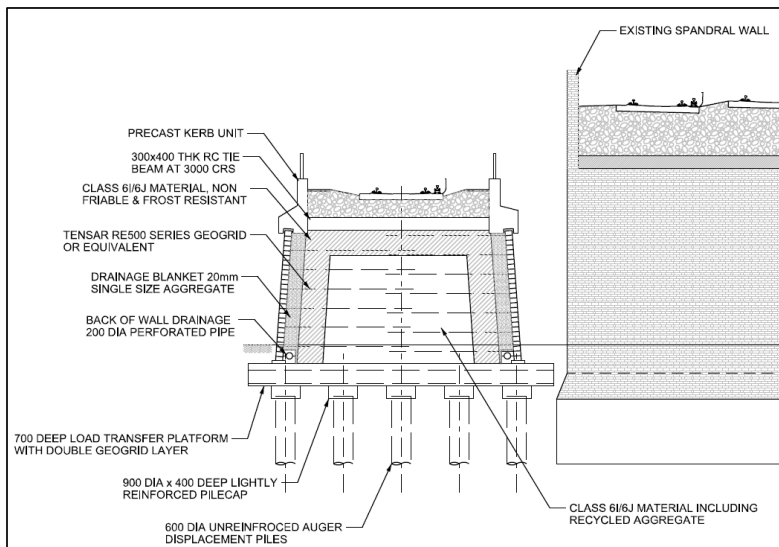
EXISTING SPANDRAL WALL

PRECAST KERB UNIT

300x400 THK RC TIE BEAM AT 3000 CRS

CLASS 6I/6J MATERIAL, NON FRIABLE & FROST RESISTANT

TENSAR RE500 SERIES GEOGRID OR EQUIVALENT

DRAINAGE BLANKET 20mm SINGLE SIZE AGGREGATE

BACK OF WALL DRAINAGE 200 DIA PERFORATED PIPE

700 DEEP LOAD TRANSFER PLATFORM WITH DOUBLE GEOGRID LAYER

900 DIA x 400 DEEP LIGHTLY REINFORCED PILECAP

600 DIA UNREINFROCED AUGER DISPLACEMENT PILES

CLASS 6I/6J MATERIAL INCLUDING RECYCLED AGGREGATE